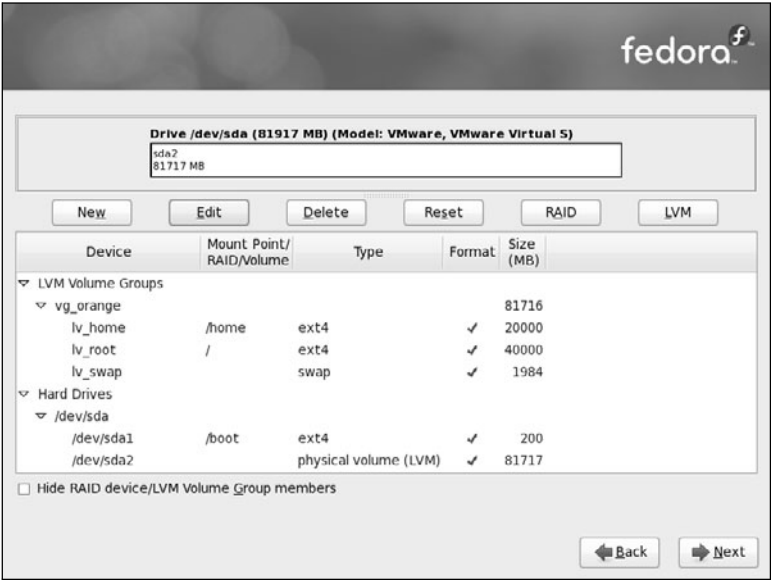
fedora

Drive /dev/sda (81917 MB) (Model: VMware, VMware Virtual S)

sda2
81717 MB

New | Edit | Delete | Reset | RAID | LVM

| Device | Mount Point/ RAID/Volume | Type | Format | Size (MB) |
|---|---|---|---|---|
| ▽ LVM Volume Groups | | | | |
| ▽ vg_orange | | | | 81716 |
| lv_home | /home | ext4 | ✓ | 20000 |
| lv_root | / | ext4 | ✓ | 40000 |
| lv_swap | | swap | ✓ | 1984 |
| ▽ Hard Drives | | | | |
| ▽ /dev/sda | | | | |
| /dev/sda1 | /boot | ext4 | ✓ | 200 |
| /dev/sda2 | | physical volume (LVM) | ✓ | 81717 |

☐ Hide RAID device/LVM Volume Group members

Back | Next